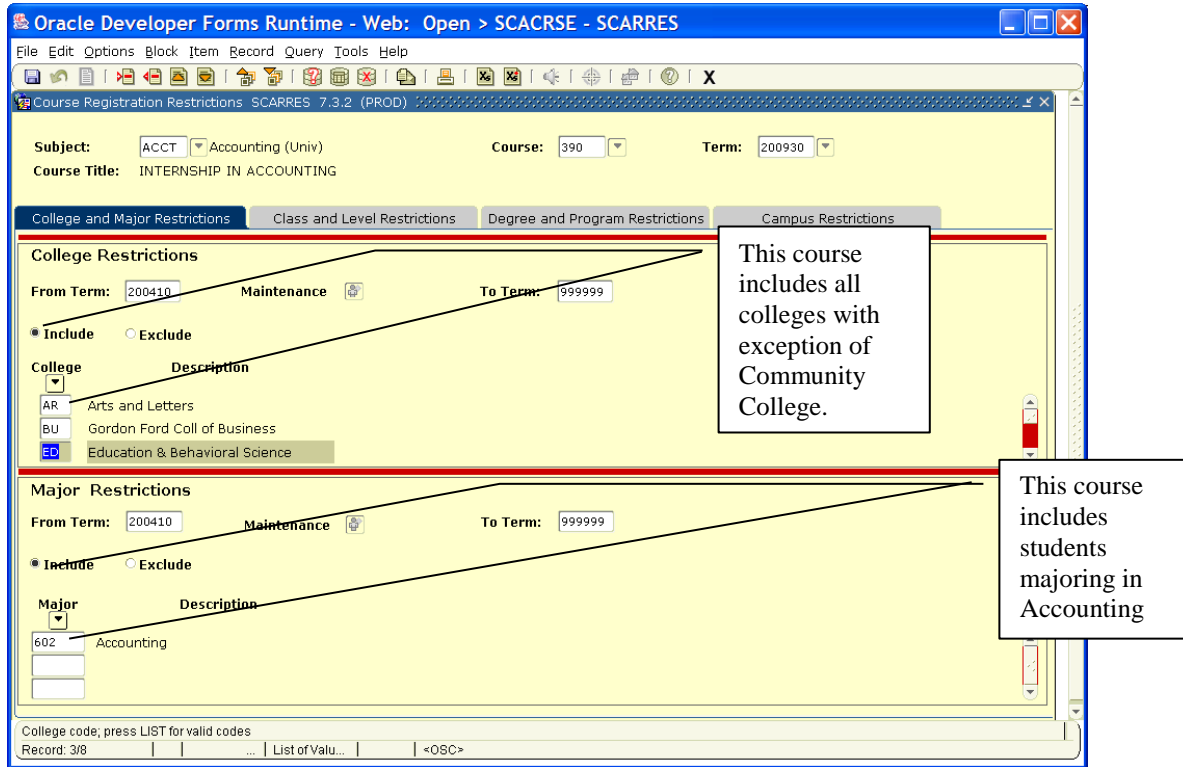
Oracle Developer Forms Runtime - Web: Open > SCACRSE - SCARRES

File Edit Options Block Item Record Query Tools Help

X

Course Registration Restrictions SCARRES 7.3.2 (PROD)

Subject: ACCT Accounting (Univ) Course: 390 Term: 200930

Course Title: INTERNSHIP IN ACCOUNTING

College and Major Restrictions | Class and Level Restrictions | Degree and Program Restrictions | Campus Restrictions

College Restrictions

From Term: 200410 Maintenance To Term: 999999

Include Exclude

College Description

AR Arts and Letters

BU Gordon Ford Coll of Business

ED Education & Behavioral Science

This course includes all colleges with exception of Community College.

Major Restrictions

From Term: 200410 Maintenance To Term: 999999

Include Exclude

Major Description

602 Accounting

This course includes students majoring in Accounting

College code; press LIST for valid codes

Record: 3/8 | ... | List of Valu... | <OSC>